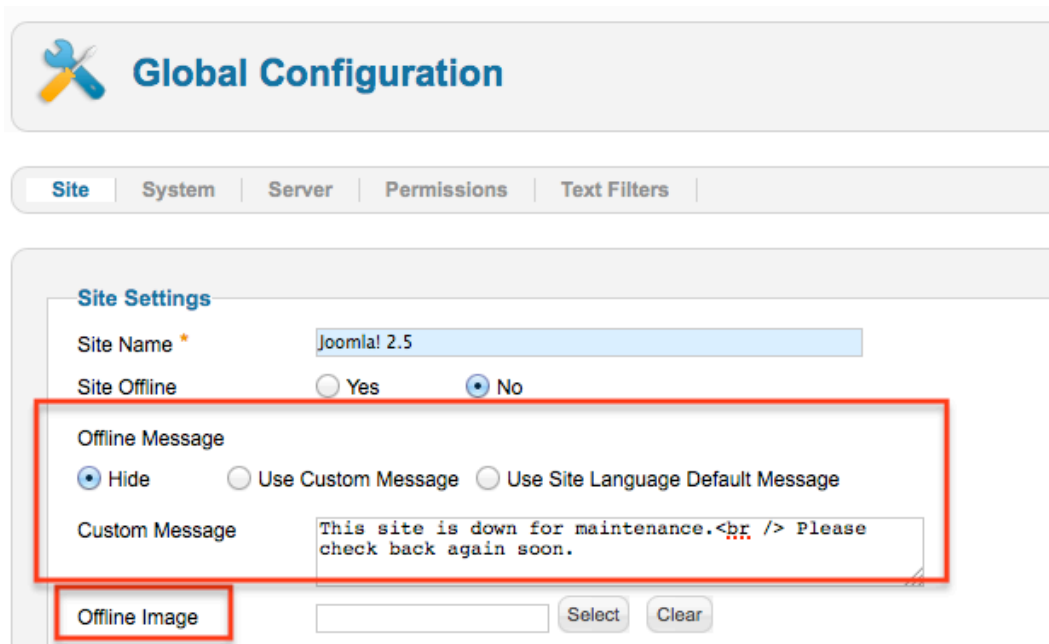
Global Configuration

Site | System | Server | Permissions | Text Filters

Site Settings

Site Name * Joomla! 2.5

Site Offline ○ Yes ● No

Offline Message

● Hide ○ Use Custom Message ○ Use Site Language Default Message

Custom Message This site is down for maintenance.<br /> Please check back again soon.

Offline Image Select Clear